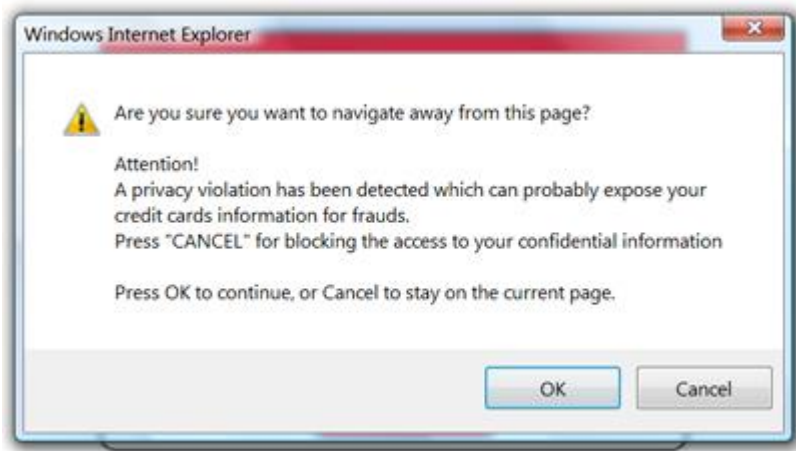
Windows Internet Explorer

Are you sure you want to navigate away from this page?

Attention!
A privacy violation has been detected which can probably expose your credit cards information for frauds.
Press "CANCEL" for blocking the access to your confidential information

Press OK to continue, or Cancel to stay on the current page.

OK

Cancel